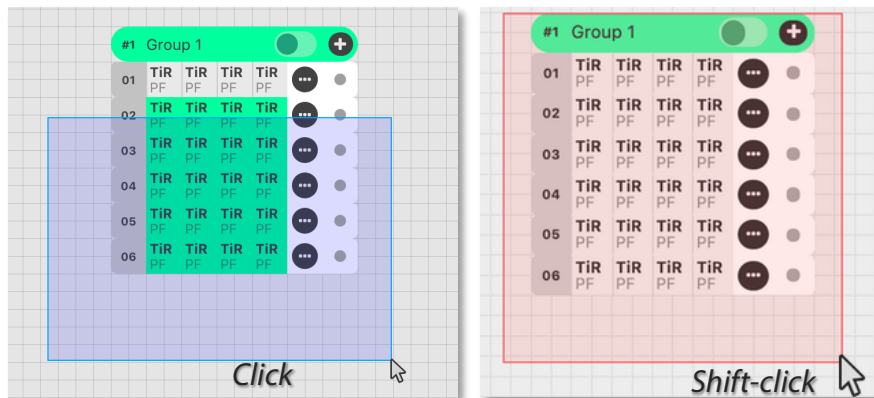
#1 Group 1

| 01 | TiR PF | TiR PF | TiR PF | TiR PF |
|---|---|---|---|---|
| 02 | TiR PF | TiR PF | TiR PF | TiR PF |
| 03 | TiR PF | TiR PF | TiR PF | TiR PF |
| 04 | TiR PF | TiR PF | TiR PF | TiR PF |
| 05 | TiR PF | TiR PF | TiR PF | TiR PF |
| 06 | TiR PF | TiR PF | TiR PF | TiR PF |

Click

#1 Group 1

| 01 | TiR PF | TiR PF | TiR PF | TiR PF |
|---|---|---|---|---|
| 02 | TiR PF | TiR PF | TiR PF | TiR PF |
| 03 | TiR PF | TiR PF | TiR PF | TiR PF |
| 04 | TiR PF | TiR PF | TiR PF | TiR PF |
| 05 | TiR PF | TiR PF | TiR PF | TiR PF |
| 06 | TiR PF | TiR PF | TiR PF | TiR PF |

Shift-click